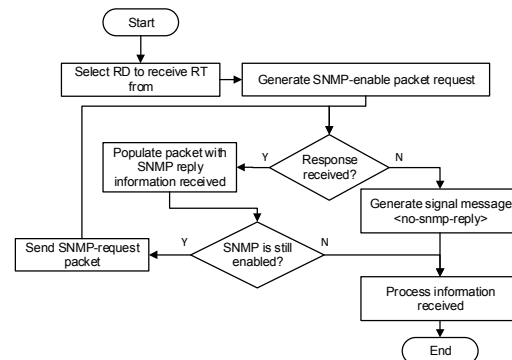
Start

Select RD to receive RT from

Generate SNMP-enable packet request

Populate packet with SNMP reply information received

Y

Response received?

N

Generate signal message <no-snmp-reply>

Send SNMP-request packet

Y

SNMP is still enabled?

N

Process information received

End